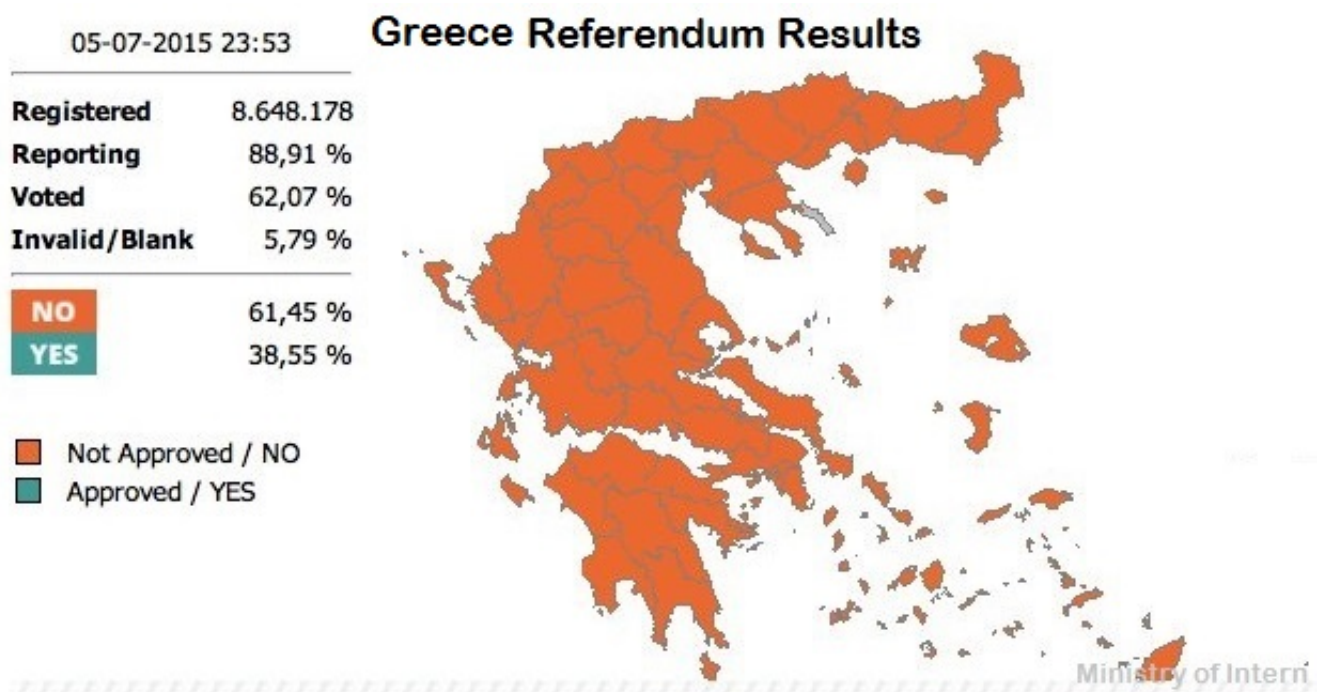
05-07-2015 23:53

Greece Referendum Results

| | |
|---|---|
| Registered | 8.648.178 |
| Reporting | 88,91 % |
| Voted | 62,07 % |
| Invalid/Blank | 5,79 % |

| | |
|---|---|
| NO | 61,45 % |
| YES | 38,55 % |

Not Approved / NO
Approved / YES

Ministry of Intern